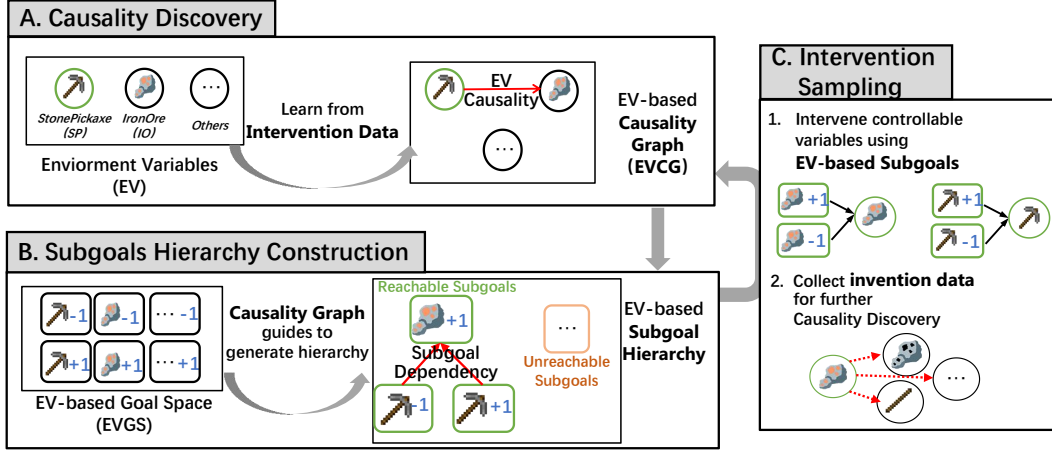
A. Causality Discovery

StonePickaxe (SP)

IronOre (IO)

Others

Enviorment Variables (EV)

Learn from **Intervention Data**

EV Causality

EV-based **Causality Graph (EVCG)**

C. Intervention Sampling

1. Intervene controllable variables using **EV-based Subgoals**

+1

-1

+1

-1

2. Collect **invention data** for further Causality Discovery

B. Subgoals Hierarchy Construction

-1 -1 ··· -1

+1 +1 ··· +1

EV-based Goal Space (EVGS)

**Causality Graph** guides to generate hierarchy

Reachable Subgoals

+1

Subgoal Dependency

+1 +1

Unreachable Subgoals

EV-based **Subgoal Hierarchy**